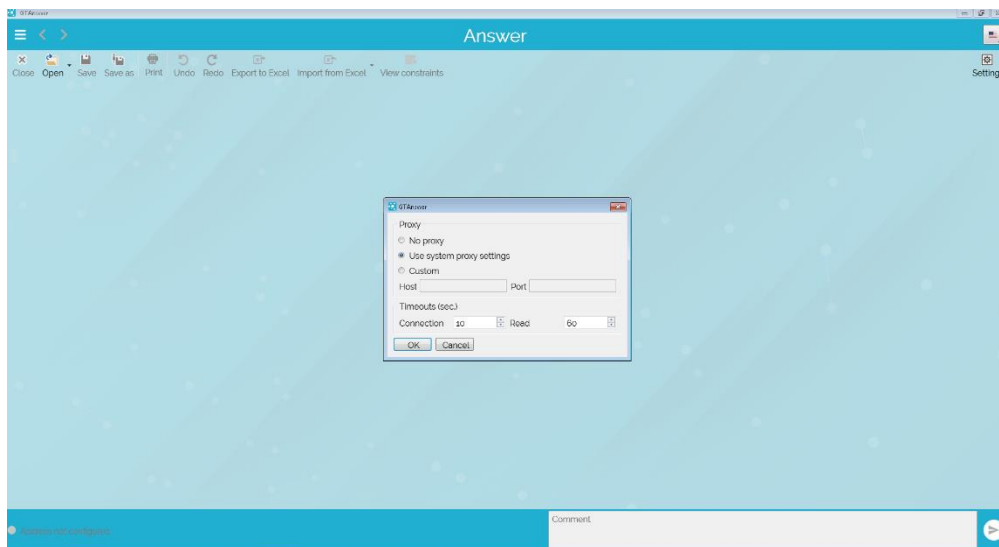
GTAnswer

Answer

Close Open Save Save as Print Undo Redo Export to Excel Import from Excel View constraints

Setting

GTAnswer

Proxy

No proxy

Use system proxy settings

Custom

Host Port

Timeouts (sec.)

Connection 10 Read 60

OK Cancel

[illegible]

Comment